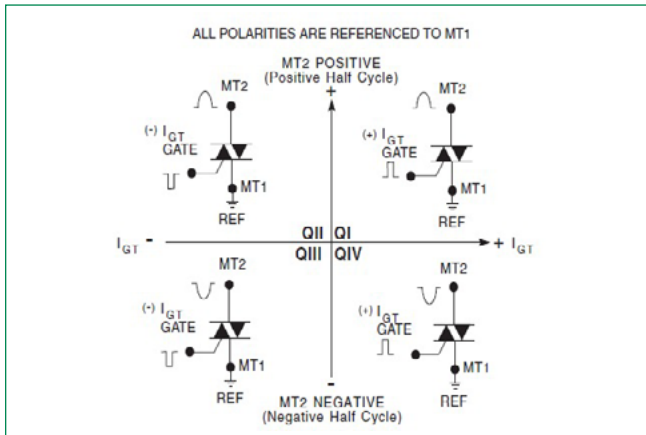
ALL POLARITIES ARE REFERENCED TO MT1

MT2 POSITIVE
(Positive Half Cycle)

+

MT2

(-) $I_{GT}$
GATE

MT1

REF

MT2

(+) $I_{GT}$
GATE

MT1

REF

$I_{GT}$ -

QII

QI

QIII

QIV

+ $I_{GT}$

MT2

(-) $I_{GT}$
GATE

MT1

REF

MT2

(+) $I_{GT}$
GATE

MT1

REF

-

MT2 NEGATIVE
(Negative Half Cycle)